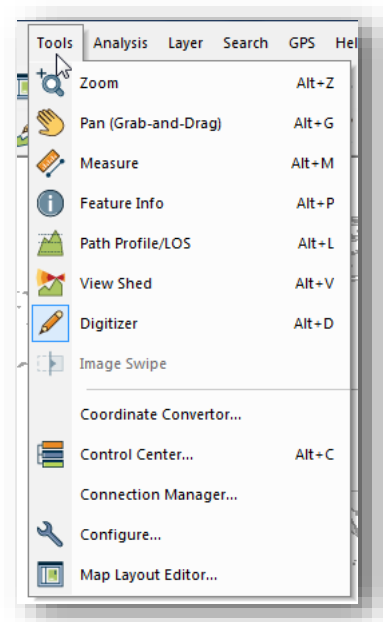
Tools Analysis Layer Search GPS Hel

Zoom Alt+Z
Pan (Grab-and-Drag) Alt+G
Measure Alt+M
Feature Info Alt+P
Path Profile/LOS Alt+L
View Shed Alt+V
Digitizer Alt+D
Image Swipe

Coordinate Convertor...
Control Center... Alt+C
Connection Manager...
Configure...
Map Layout Editor...